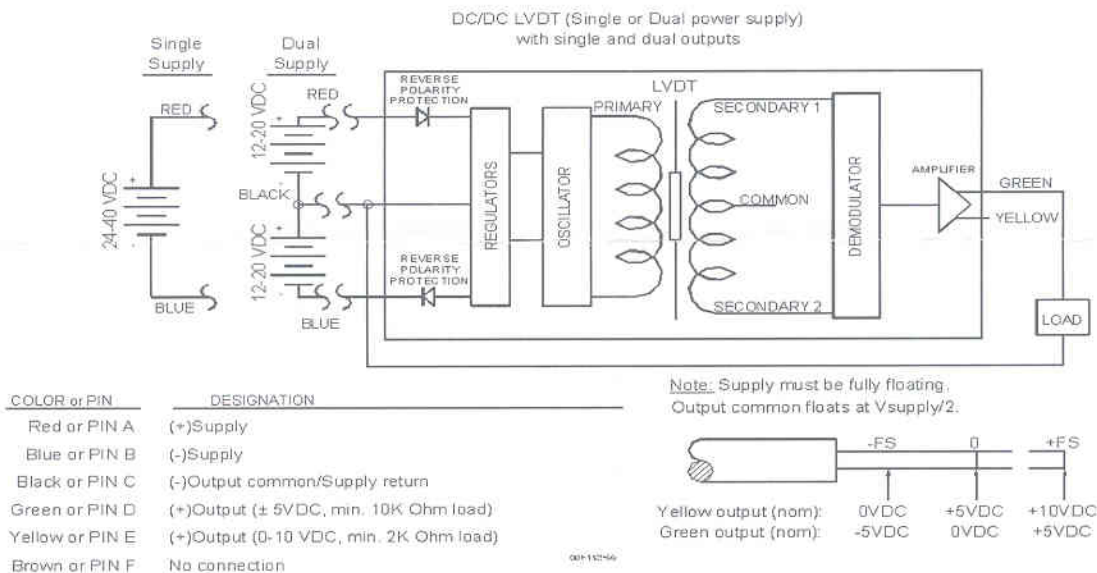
DC/DC LVDT (Single or Dual power supply) with single and dual outputs

Single Supply

Dual Supply

RED

24-40 VDC

BLUE

12-20 VDC

RED

BLACK

12-20 VDC

BLUE

REVERSE POLARITY PROTECTION

REVERSE POLARITY PROTECTION

REGULATORS

OSCILLATOR

LVDT

PRIMARY

SECONDARY 1

COMMON

SECONDARY 2

DEMODULATOR

AMPLIFIER

GREEN

YELLOW

LOAD

Note: Supply must be fully floating. Output common floats at Vsupply/2.

| COLOR or PIN | DESIGNATION |
|---|---|
| Red or PIN A | (+)Supply |
| Blue or PIN B | (-)Supply |
| Black or PIN C | (-)Output common/Supply return |
| Green or PIN D | (+)Output (± 5VDC, min. 10K Ohm load) |
| Yellow or PIN E | (+)Output (0-10 VDC, min. 2K Ohm load) |
| Brown or PIN F | No connection |

| | -FS | 0 | +FS |
|---|---|---|---|
| Yellow output (nom): | 0VDC | +5VDC | +10VDC |
| Green output (nom): | -5VDC | 0VDC | +5VDC |

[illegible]